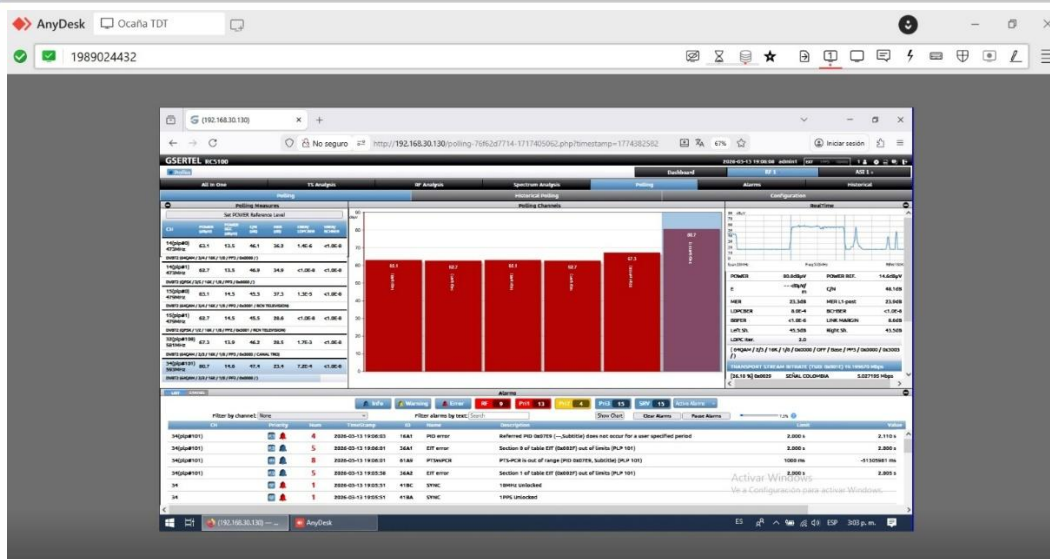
AnyDesk  Ocaña TDT

1989024432

(192.168.30.130)

No seguro  http://192.168.30.130/polling-76f62d7714-1717405062.php?timestamp=1774382582  67%

Iniciar sesión

GSERTEL RC5100

Dashboard  RF 1  ASI 1

All in One  TS Analysis  RF Analysis  Spectrum Analysis  Polling  Alarms  Historical

Polling  Historical Polling  Configuration

Polling Measures  Polling Channels  RealTime

Set POWER Reference Level

| CH | POWER | | | | | |
|---|---|---|---|---|---|---|
| 14[plp#0] 473MHz | 63.1 | 13.5 | 46.1 | 36.3 | 1.4E-6 | <1.0E-8 |
| 14[plp#1] 473MHz | 62.7 | 13.5 | 46.9 | 34.9 | <1.0E-8 | <1.0E-8 |
| 15[plp#0] 479MHz | 63.1 | 14.5 | 45.3 | 37.3 | 1.3E-5 | <1.0E-8 |
| 15[plp#1] 479MHz | 62.7 | 14.5 | 45.5 | 35.6 | <1.0E-8 | <1.0E-8 |
| 32[plp#100] 581MHz | 67.3 | 13.9 | 46.3 | 35.5 | 1.7E-3 | <1.0E-8 |
| 34[plp#101] 593MHz | 80.7 | 14.6 | 47.4 | 23.4 | 7.2E-4 | <1.0E-8 |

| POWER | 80.6dBµV | POWER REF. | 14.6dBµV |
|---|---|---|---|
| MER | 23.3dB | MER L1-post | 23.9dB |
| LDPCBER | 8.0E-4 | BCHBER | <1.0E-8 |
| BBFER | <1.0E-8 | LINK MARGIN | 8.8dB |
| Left Sh. | 45.5dB | Right Sh. | 45.5dB |

TRANSPORT STREAM BITRATE

SEÑAL COLOMBIA  5.027195 Mbps

Alarms

Info  Warning  Error  RF 0  Pri1 13  Pri2 4  Pri3 15  SRV 15  Active Alarms

Filter by channel: None  Filter alarms by text:  Show Chart  Clear Alarms  Pause Alarms

| CH | Priority | Num | TimeStamp | ID | Name | Description | Limit | Value |
|---|---|---|---|---|---|---|---|---|
| 34[plp#101] | | 4 | 2026-03-13 19:06:53 | 16A1 | PID error | Referred PID 0x07EA (---,Subtitle) does not occur for a user specified period | 2.000 s | 2.110 s |
| 34[plp#101] | | 5 | 2026-03-13 19:06:01 | 36A1 | EIT error | Section 0 of table EIT (0x003F) out of limits (PLP 101) | 2.000 s | 2.003 s |
| 34[plp#101] | | 8 | 2026-03-13 19:06:01 | 61A6 | PTSvsPCR | PTS-PCR is out of range (PID 0x07EA, Subtitle) (PLP 101) | 1000 ms | -51305861 ms |
| 34[plp#101] | | 5 | 2026-03-13 19:05:58 | 36A2 | EIT error | Section 1 of table EIT (0x003F) out of limits (PLP 101) | 2.000 s | 2.005 s |
| 34 | | 1 | 2026-03-13 19:05:51 | 41BC | SYNC | 10MHz Unlocked | | |
| 34 | | 1 | 2026-03-13 19:05:51 | 41BA | SYNC | 1PPS Unlocked | | |

Activar Windows
Ve a Configuración para activar Windows.

(192.168.30.130) —  AnyDesk  ES  ESP  3:03 p. m.